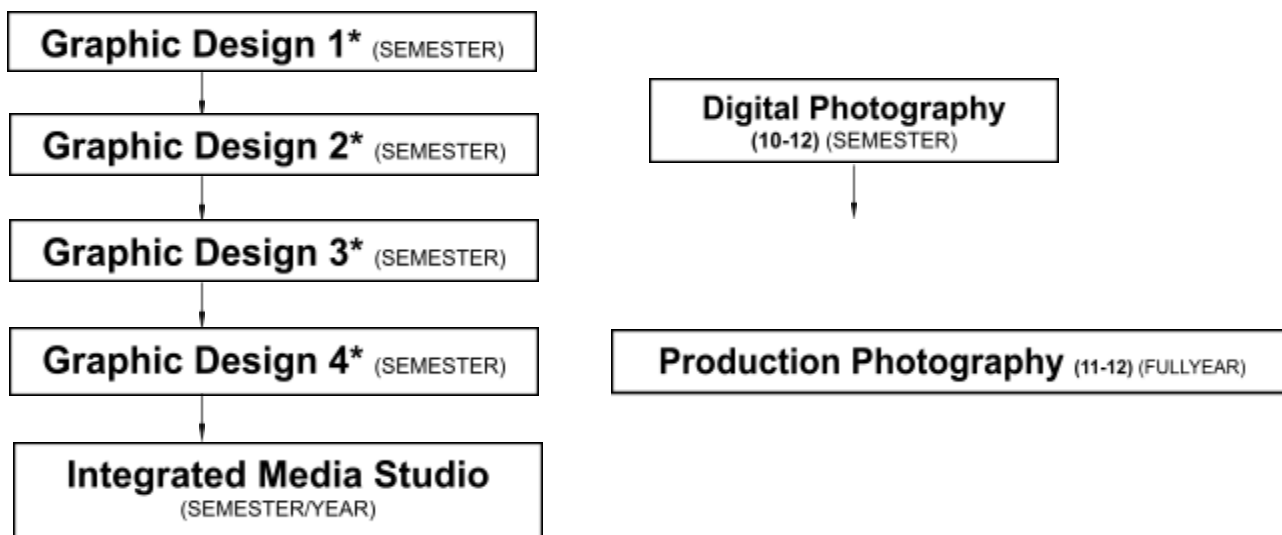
Graphic Design 1* (SEMESTER)

Graphic Design 2* (SEMESTER)

Graphic Design 3* (SEMESTER)

Graphic Design 4* (SEMESTER)

Integrated Media Studio (SEMESTER/YEAR)

Digital Photography (10-12) (SEMESTER)

Production Photography (11-12) (FULLYEAR)